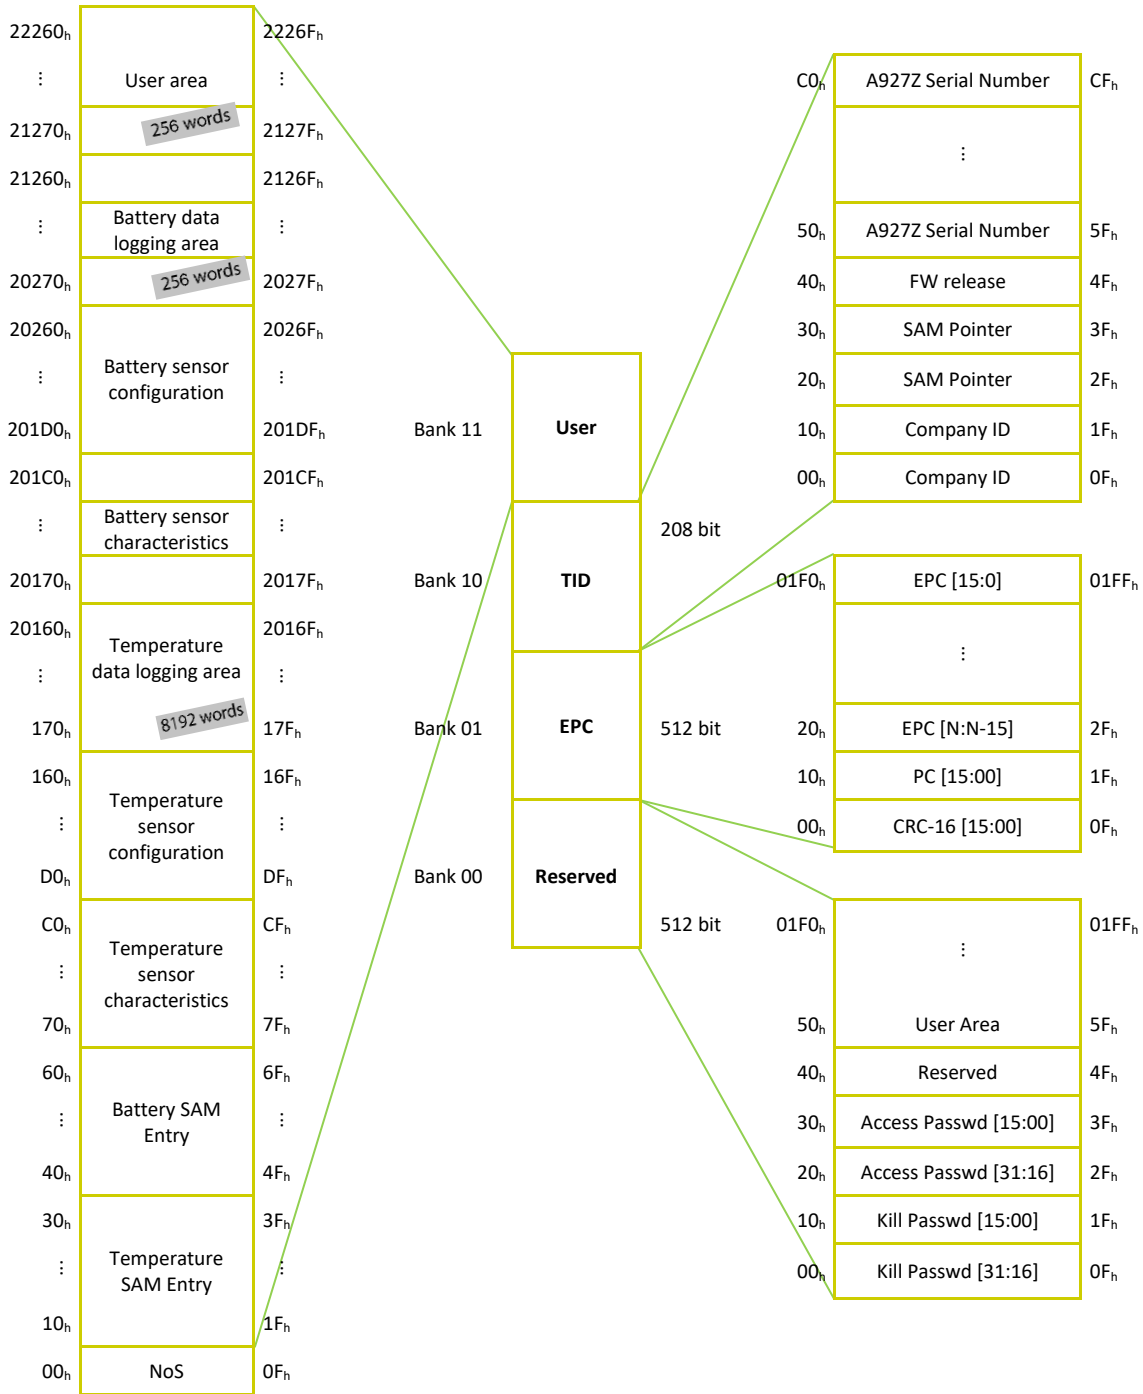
| | | |
|---|---|---|
| $22260_h$ ⋮ | User area | $2226F_h$ ⋮ |
| $21270_h$ | 256 words | $2127F_h$ |
| $21260_h$ | | $2126F_h$ |
| ⋮ | Battery data logging area | ⋮ |
| $20270_h$ | 256 words | $2027F_h$ |
| $20260_h$ ⋮ | Battery sensor configuration | $2026F_h$ ⋮ |
| $201D0_h$ | | $201DF_h$ |
| $201C0_h$ | | $201CF_h$ |
| ⋮ | Battery sensor characteristics | ⋮ |
| $20170_h$ | | $2017F_h$ |
| $20160_h$ ⋮ | Temperature data logging area | $2016F_h$ ⋮ |
| $170_h$ | 8192 words | $17F_h$ |
| $160_h$ ⋮ $D0_h$ | Temperature sensor configuration | $16F_h$ ⋮ $DF_h$ |
| $C0_h$ ⋮ $70_h$ | Temperature sensor characteristics | $CF_h$ ⋮ $7F_h$ |
| $60_h$ ⋮ $40_h$ | Battery SAM Entry | $6F_h$ ⋮ $4F_h$ |
| $30_h$ ⋮ $10_h$ | Temperature SAM Entry | $3F_h$ ⋮ $1F_h$ |
| $00_h$ | NoS | $0F_h$ |

| | | |
|---|---|---|
| Bank 11 | User | |
| Bank 10 | TID | 208 bit |
| Bank 01 | EPC | 512 bit |
| Bank 00 | Reserved | 512 bit |

| | | |
|---|---|---|
| $C0_h$ | A927Z Serial Number | $CF_h$ |
| | ⋮ | |
| $50_h$ | A927Z Serial Number | $5F_h$ |
| $40_h$ | FW release | $4F_h$ |
| $30_h$ | SAM Pointer | $3F_h$ |
| $20_h$ | SAM Pointer | $2F_h$ |
| $10_h$ | Company ID | $1F_h$ |
| $00_h$ | Company ID | $0F_h$ |

| | | |
|---|---|---|
| $01F0_h$ | EPC [15:0] | $01FF_h$ |
| | ⋮ | |
| $20_h$ | EPC [N:N-15] | $2F_h$ |
| $10_h$ | PC [15:00] | $1F_h$ |
| $00_h$ | CRC-16 [15:00] | $0F_h$ |

| | | |
|---|---|---|
| $01F0_h$ | ⋮ | $01FF_h$ |
| $50_h$ | User Area | $5F_h$ |
| $40_h$ | Reserved | $4F_h$ |
| $30_h$ | Access Passwd [15:00] | $3F_h$ |
| $20_h$ | Access Passwd [31:16] | $2F_h$ |
| $10_h$ | Kill Passwd [15:00] | $1F_h$ |
| $00_h$ | Kill Passwd [31:16] | $0F_h$ |